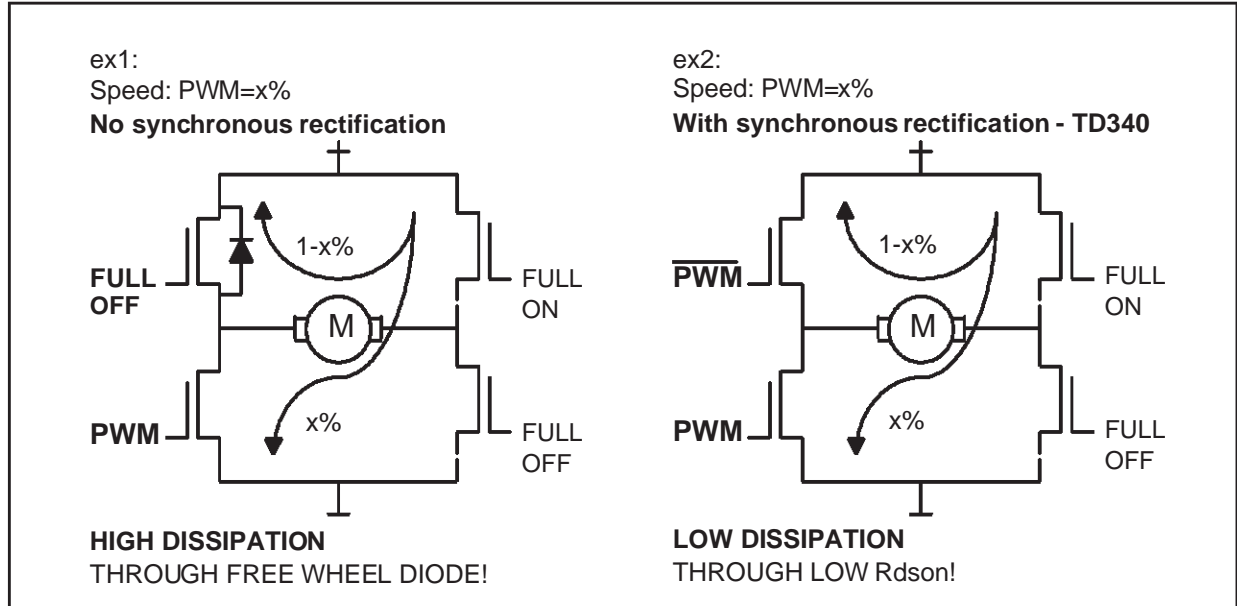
ex1:
Speed: PWM=x%
**No synchronous rectification**

1-x%

FULL OFF

FULL ON

M

PWM

x%

FULL OFF

**HIGH DISSIPATION**
THROUGH FREE WHEEL DIODE!

ex2:
Speed: PWM=x%
**With synchronous rectification - TD340**

1-x%

$\overline{\text{PWM}}$

FULL ON

M

PWM

x%

FULL OFF

**LOW DISSIPATION**
THROUGH LOW Rdson!